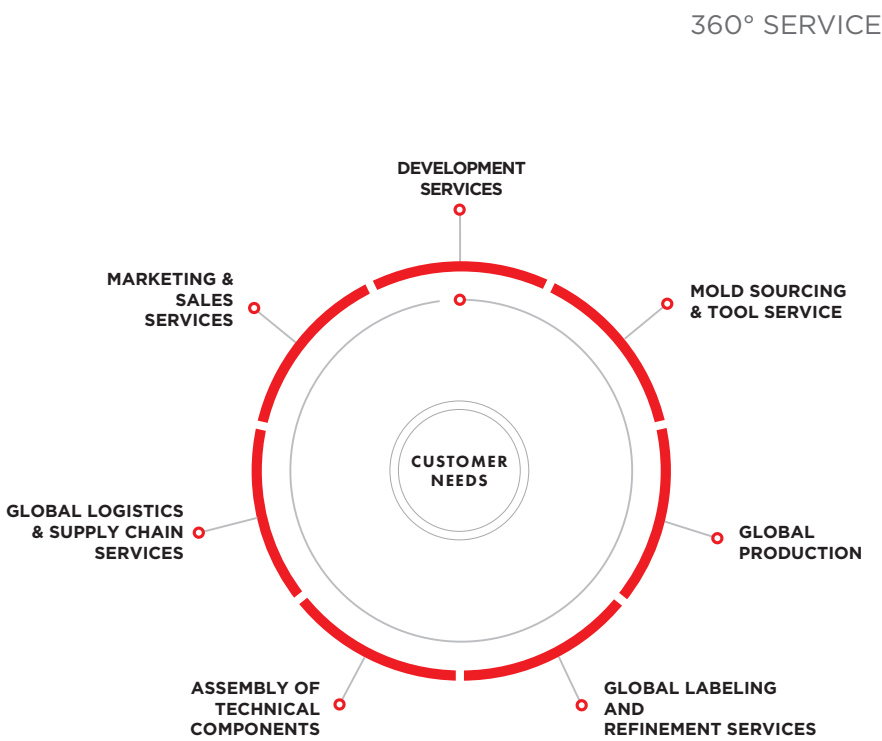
360° SERVICE

DEVELOPMENT SERVICES

MOLD SOURCING & TOOL SERVICE

GLOBAL PRODUCTION

GLOBAL LABELING AND REFINEMENT SERVICES

ASSEMBLY OF TECHNICAL COMPONENTS

GLOBAL LOGISTICS & SUPPLY CHAIN SERVICES

MARKETING & SALES SERVICES

CUSTOMER NEEDS